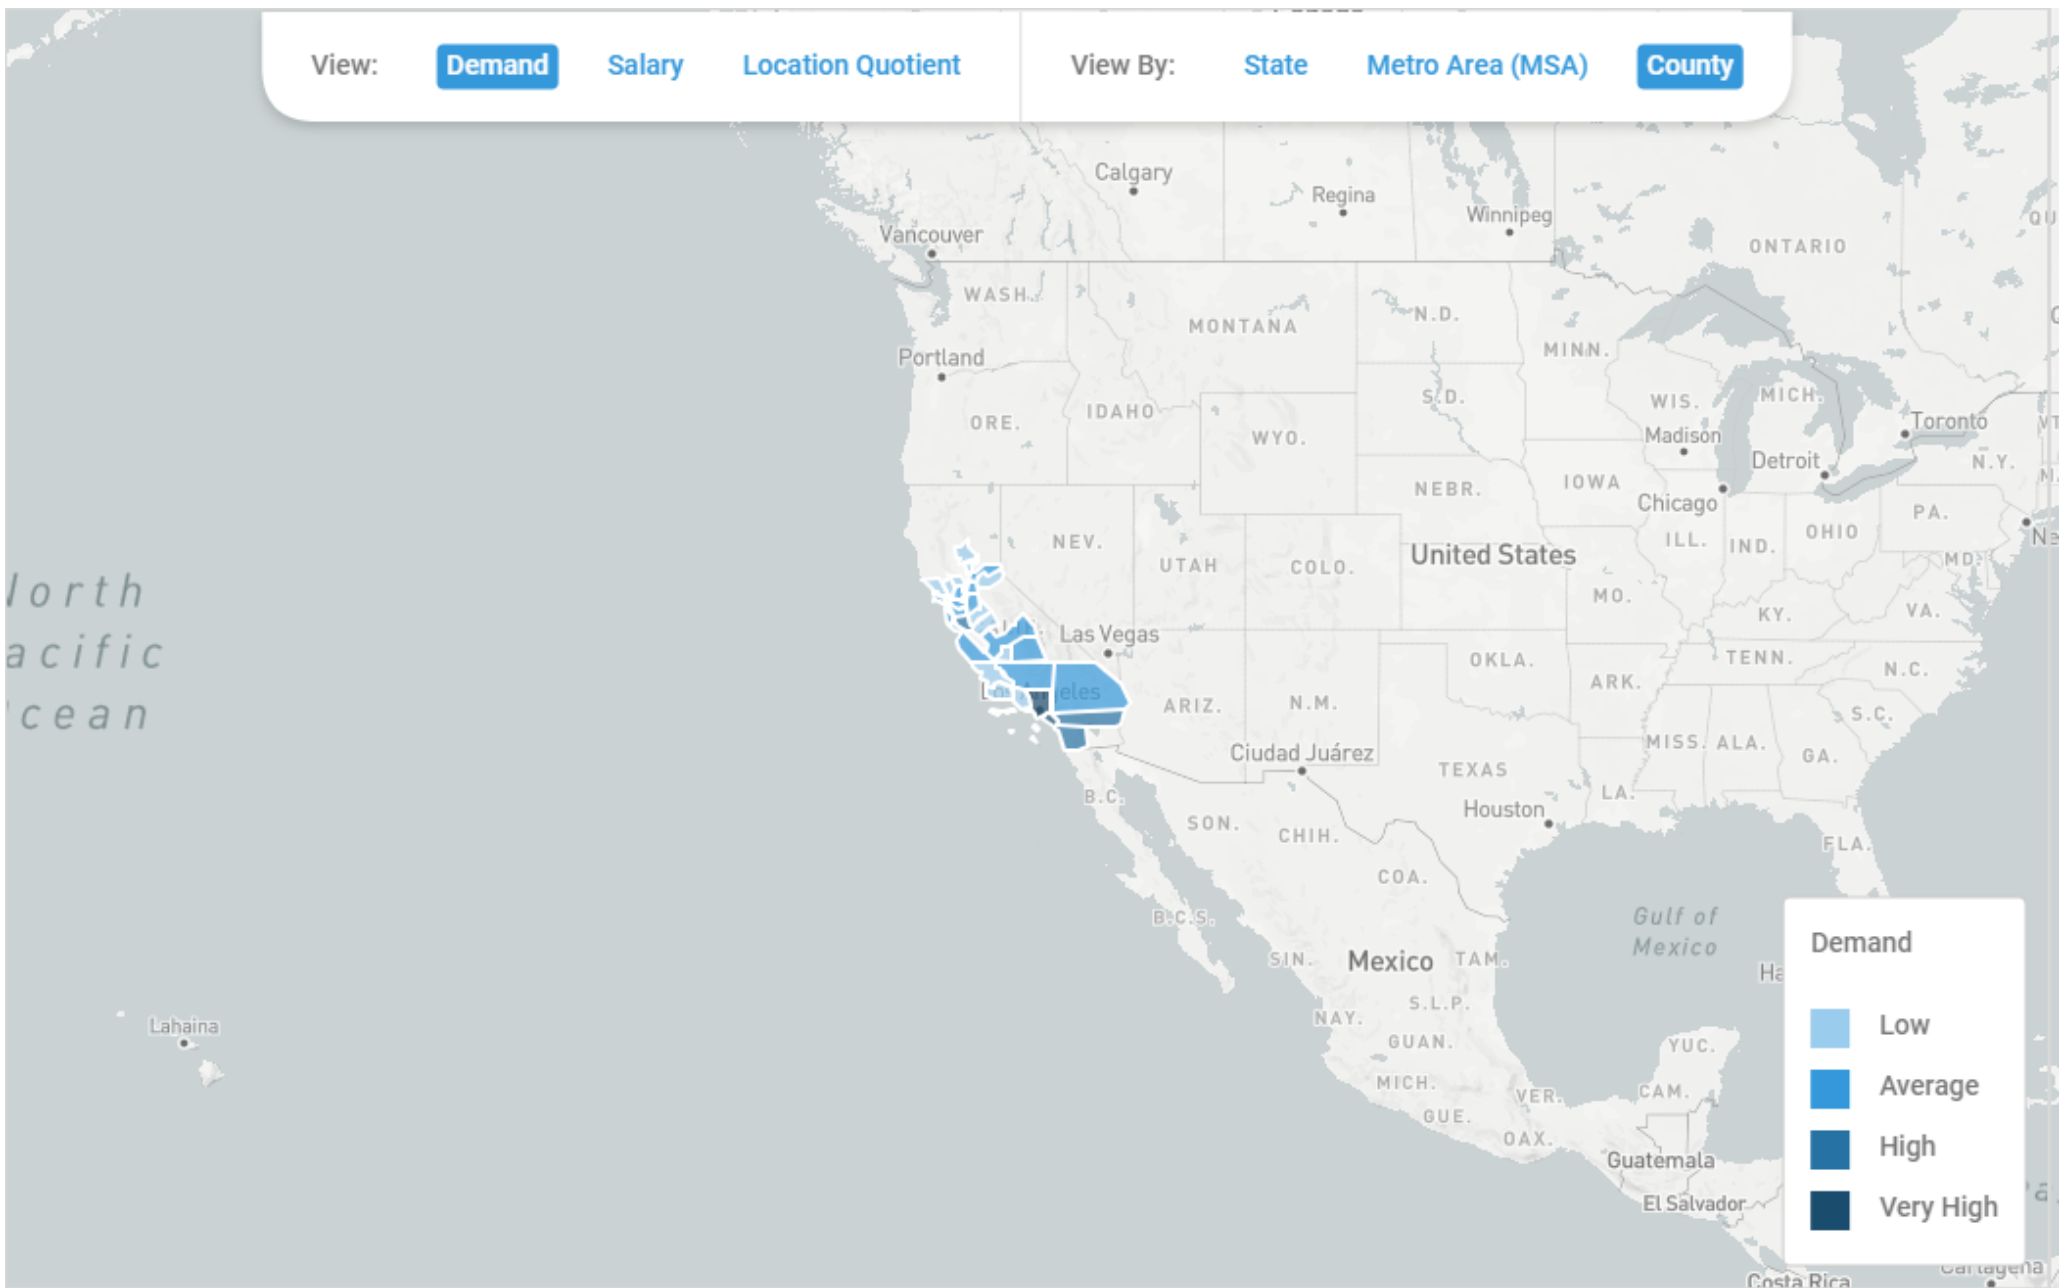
View: Demand Salary Location Quotient

View By: State Metro Area (MSA) County

Calgary
Regina
Winnipeg
Vancouver
ONTARIO
WASH.
MONTANA
N.D.
MINN.
Portland
S.D.
WIS.
MICH.
Toronto
ORE.
IDAHO
WYO.
Madison
Detroit
N.Y.
NEBR.
IOWA
Chicago
PA.
NEV.
UTAH
COLO.
United States
ILL.
IND.
OHIO
MD.
MO.
KY.
VA.
Las Vegas
OKLA.
TENN.
N.C.
ARIZ.
N.M.
ARK.
S.C.
Ciudad Juárez
MISS.
ALA.
GA.
TEXAS
B.C.
LA.
Houston
SON.
CHIH.
FLA.
COA.
B.C.S.
Gulf of Mexico
SIN.
Mexico
TAM.
S.L.P.
NAY.
GUAN.
YUC.
MICH.
VER.
CAM.
GUE.
OAX.
Guatemala
El Salvador
Costa Rica
Lahaina

North Pacific Ocean

Demand
Low
Average
High
Very High